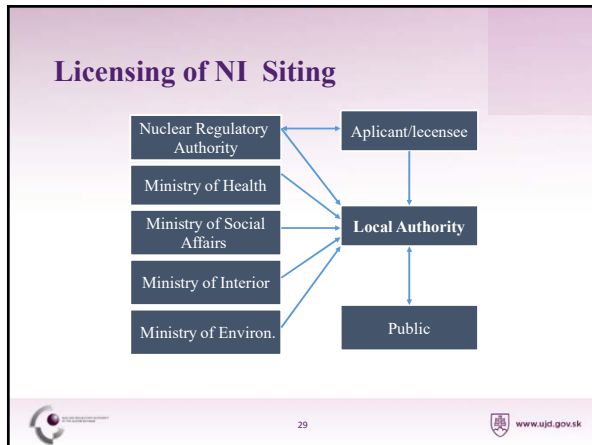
Licensing of NI Siting

Nuclear Regulatory Authority

Ministry of Health

Ministry of Social Affairs

Ministry of Interior

Ministry of Environ.

Aplicant/lecensee

Local Authority

Public

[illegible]

29

www.ujd.gov.sk